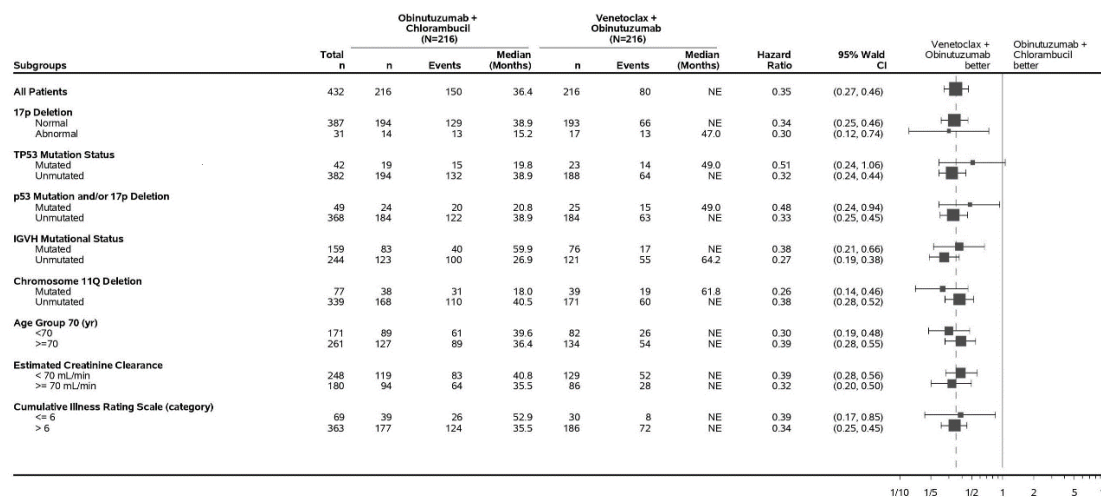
| Subgroups | Total n | Obinutuzumab + Chlorambucil (N=216) n | Events | Median (Months) | Venetoclax + Obinutuzumab (N=216) n | Events | Median (Months) | Hazard Ratio | 95% Wald CI |
|---|---|---|---|---|---|---|---|---|---|
| All Patients | 432 | 216 | 150 | 36.4 | 216 | 80 | NE | 0.35 | (0.27, 0.46) |
| 17p Deletion | | | | | | | | | |
| Normal | 387 | 194 | 129 | 38.9 | 193 | 66 | NE | 0.34 | (0.25, 0.46) |
| Abnormal | 31 | 14 | 13 | 15.2 | 17 | 13 | 47.0 | 0.30 | (0.12, 0.74) |
| TP53 Mutation Status | | | | | | | | | |
| Mutated | 42 | 19 | 15 | 19.8 | 23 | 14 | 49.0 | 0.51 | (0.24, 1.06) |
| Unmutated | 382 | 194 | 132 | 38.9 | 188 | 64 | NE | 0.32 | (0.24, 0.44) |
| p53 Mutation and/or 17p Deletion | | | | | | | | | |
| Mutated | 49 | 24 | 20 | 20.8 | 25 | 15 | 49.0 | 0.48 | (0.24, 0.94) |
| Unmutated | 368 | 184 | 122 | 38.9 | 184 | 63 | NE | 0.33 | (0.25, 0.45) |
| IGVH Mutational Status | | | | | | | | | |
| Mutated | 159 | 83 | 40 | 59.9 | 76 | 17 | NE | 0.38 | (0.21, 0.66) |
| Unmutated | 244 | 123 | 100 | 26.9 | 121 | 55 | 64.2 | 0.27 | (0.19, 0.38) |
| Chromosome 11Q Deletion | | | | | | | | | |
| Mutated | 77 | 38 | 31 | 18.0 | 39 | 19 | 61.8 | 0.26 | (0.14, 0.46) |
| Unmutated | 339 | 168 | 110 | 40.5 | 171 | 60 | NE | 0.38 | (0.28, 0.52) |
| Age Group 70 (yr) | | | | | | | | | |
| <70 | 171 | 89 | 61 | 39.6 | 82 | 26 | NE | 0.30 | (0.19, 0.48) |
| >=70 | 261 | 127 | 89 | 36.4 | 134 | 54 | NE | 0.39 | (0.28, 0.55) |
| Estimated Creatinine Clearance | | | | | | | | | |
| < 70 mL/min | 248 | 119 | 83 | 40.8 | 129 | 52 | NE | 0.39 | (0.28, 0.56) |
| >= 70 mL/min | 180 | 94 | 64 | 35.5 | 86 | 28 | NE | 0.32 | (0.20, 0.50) |
| Cumulative Illness Rating Scale (category) | | | | | | | | | |
| <= 6 | 69 | 39 | 26 | 52.9 | 30 | 8 | NE | 0.39 | (0.17, 0.85) |
| > 6 | 363 | 177 | 124 | 35.5 | 186 | 72 | NE | 0.34 | (0.25, 0.45) |

Venetoclax + Obinutuzumab better

Obinutuzumab + Chlorambucil better

1/10 1/5 1/2 1 2 5